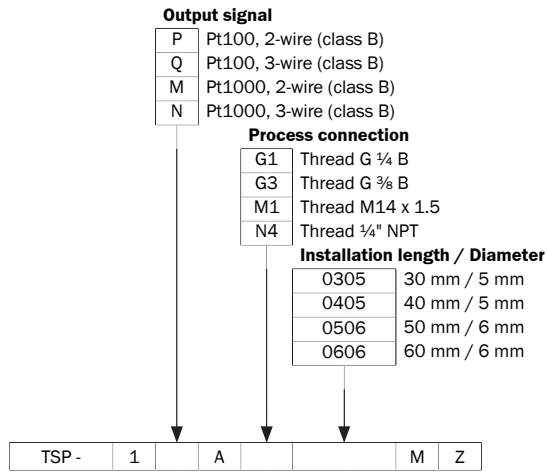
**Output signal**

| P | Pt100, 2-wire (class B) |
|---|---|
| Q | Pt100, 3-wire (class B) |
| M | Pt1000, 2-wire (class B) |
| N | Pt1000, 3-wire (class B) |

**Process connection**

| G1 | Thread G ¼ B |
|---|---|
| G3 | Thread G ⅜ B |
| M1 | Thread M14 x 1.5 |
| N4 | Thread ¼" NPT |

**Installation length / Diameter**

| 0305 | 30 mm / 5 mm |
|---|---|
| 0405 | 40 mm / 5 mm |
| 0506 | 50 mm / 6 mm |
| 0606 | 60 mm / 6 mm |

| TSP - | 1 | | A | | | M | Z |
|---|---|---|---|---|---|---|---|